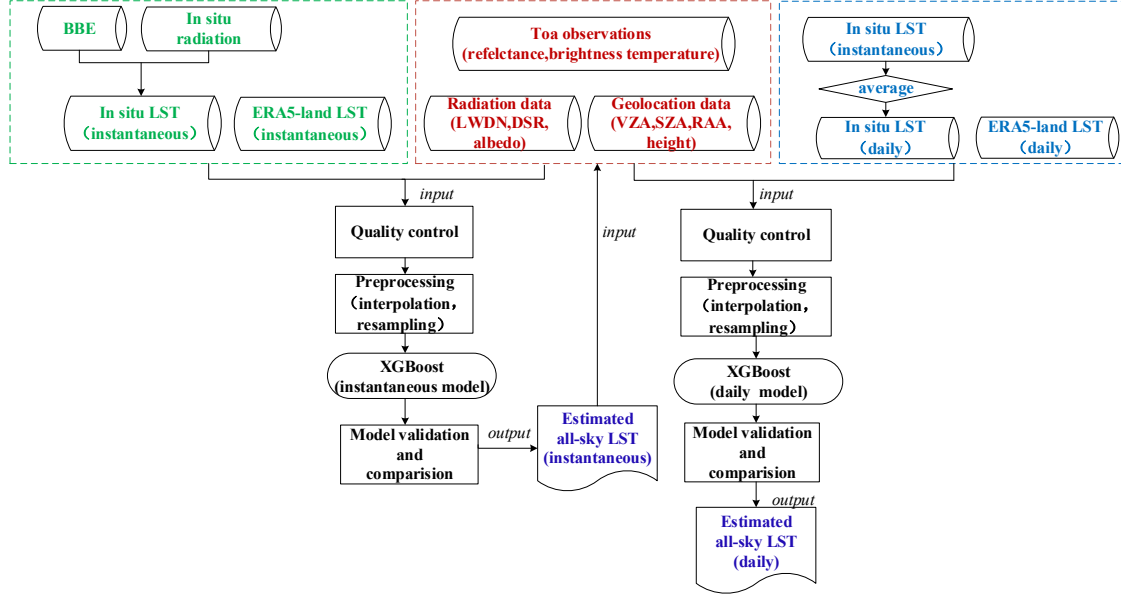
BBE

In situ radiation

In situ LST (instantaneous)

ERA5-land LST (instantaneous)

Toa observations (refelctance,brightness temperature)

Radiation data (LWDN,DSR, albedo)

Geolocation data (VZA,SZA,RAA, height)

In situ LST (instantaneous)

average

In situ LST (daily)

ERA5-land LST (daily)

input

Quality control

Preprocessing (interpolation, resampling)

XGBoost (instantaneous model)

Model validation and comparision

output

Estimated all-sky LST (instantaneous)

input

input

Quality control

Preprocessing (interpolation, resampling)

XGBoost (daily model)

Model validation and comparision

output

Estimated all-sky LST (daily)